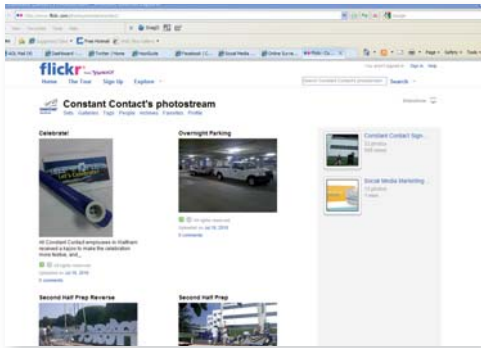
flickr from YAHOO!

Home The Tour Sign Up Explore

Search

Constant Contact's photostream

Sets Galleries Tags People Archives Favorites Profile

Celebrate!

All Constant Contact employees in Waltham received a kazoo to make the celebration more festive, and...

Uploaded on Jul 16, 2010

0 comments

Overnight Parking

Uploaded on Jul 16, 2010

0 comments

Constant Contact Sign...

Social Media Marketing...

Second Half Prep Reverse

Second Half Prep